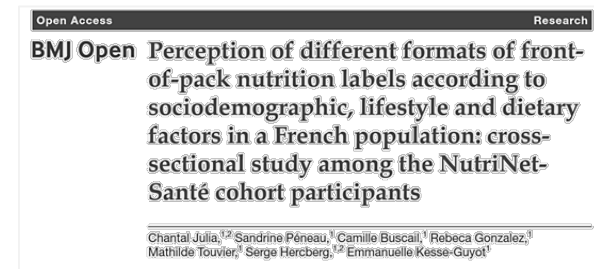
Open Access

Research

BMJ Open Perception of different formats of front-of-pack nutrition labels according to sociodemographic, lifestyle and dietary factors in a French population: cross-sectional study among the NutriNet-Santé cohort participants

Chantal Julia,$^{1,2}$ Sandrine Péneau,$^{1}$ Camille Buscail,$^{1}$ Rebeca Gonzalez,$^{1}$ Mathilde Touvier,$^{1}$ Serge Hercberg,$^{1,2}$ Emmanuelle Kesse-Guyot$^{1}$